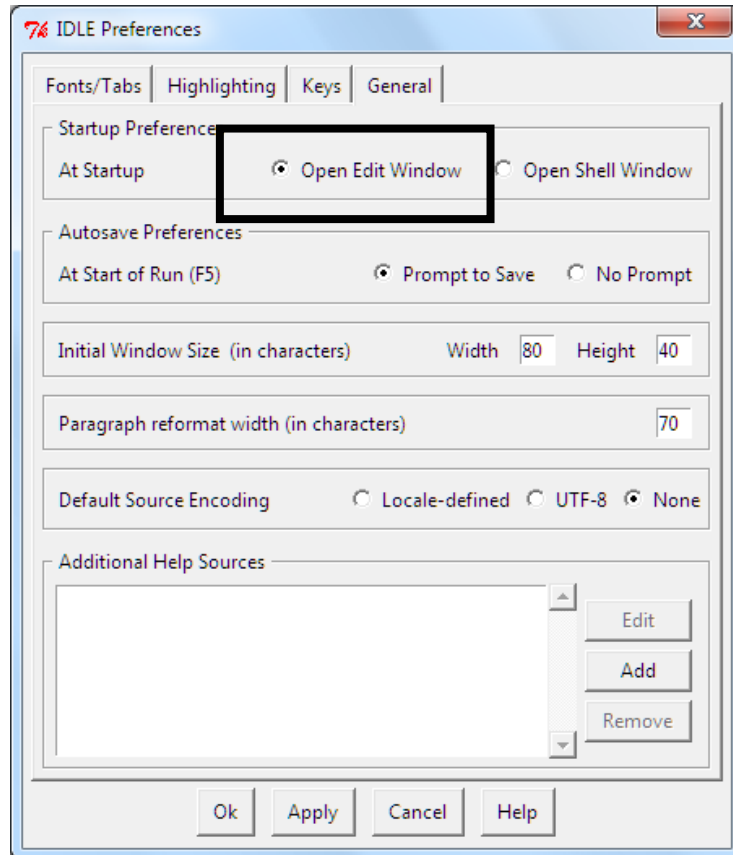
IDLE Preferences

Fonts/Tabs | Highlighting | Keys | General

Startup Preference
At Startup
Open Edit Window
Open Shell Window

Autosave Preferences
At Start of Run (F5)
Prompt to Save
No Prompt

Initial Window Size (in characters)
Width 80
Height 40

Paragraph reformat width (in characters) 70

Default Source Encoding
Locale-defined
UTF-8
None

Additional Help Sources
Edit
Add
Remove

Ok
Apply
Cancel
Help